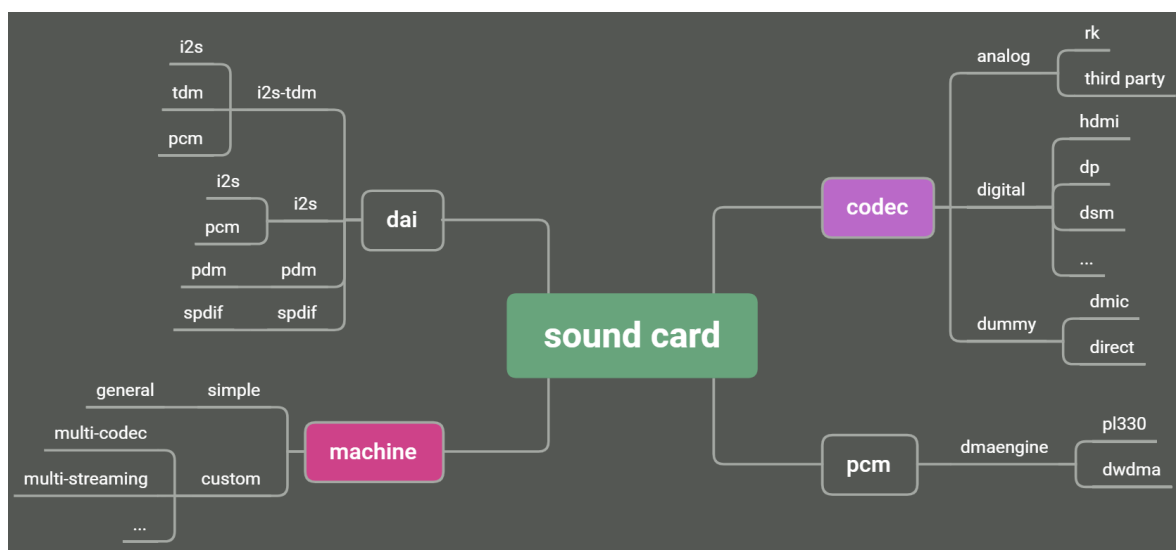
sound card

dai
i2s-tdm
i2s
tdm
pcm
i2s
i2s
pcm
pdm
pdm
spdif
spdif

machine
simple
general
custom
multi-codec
multi-streaming
...

codec
analog
rk
third party
digital
hdmi
dp
dsm
...
dummy
dmic
direct

pcm
dmaengine
pl330
dwdma